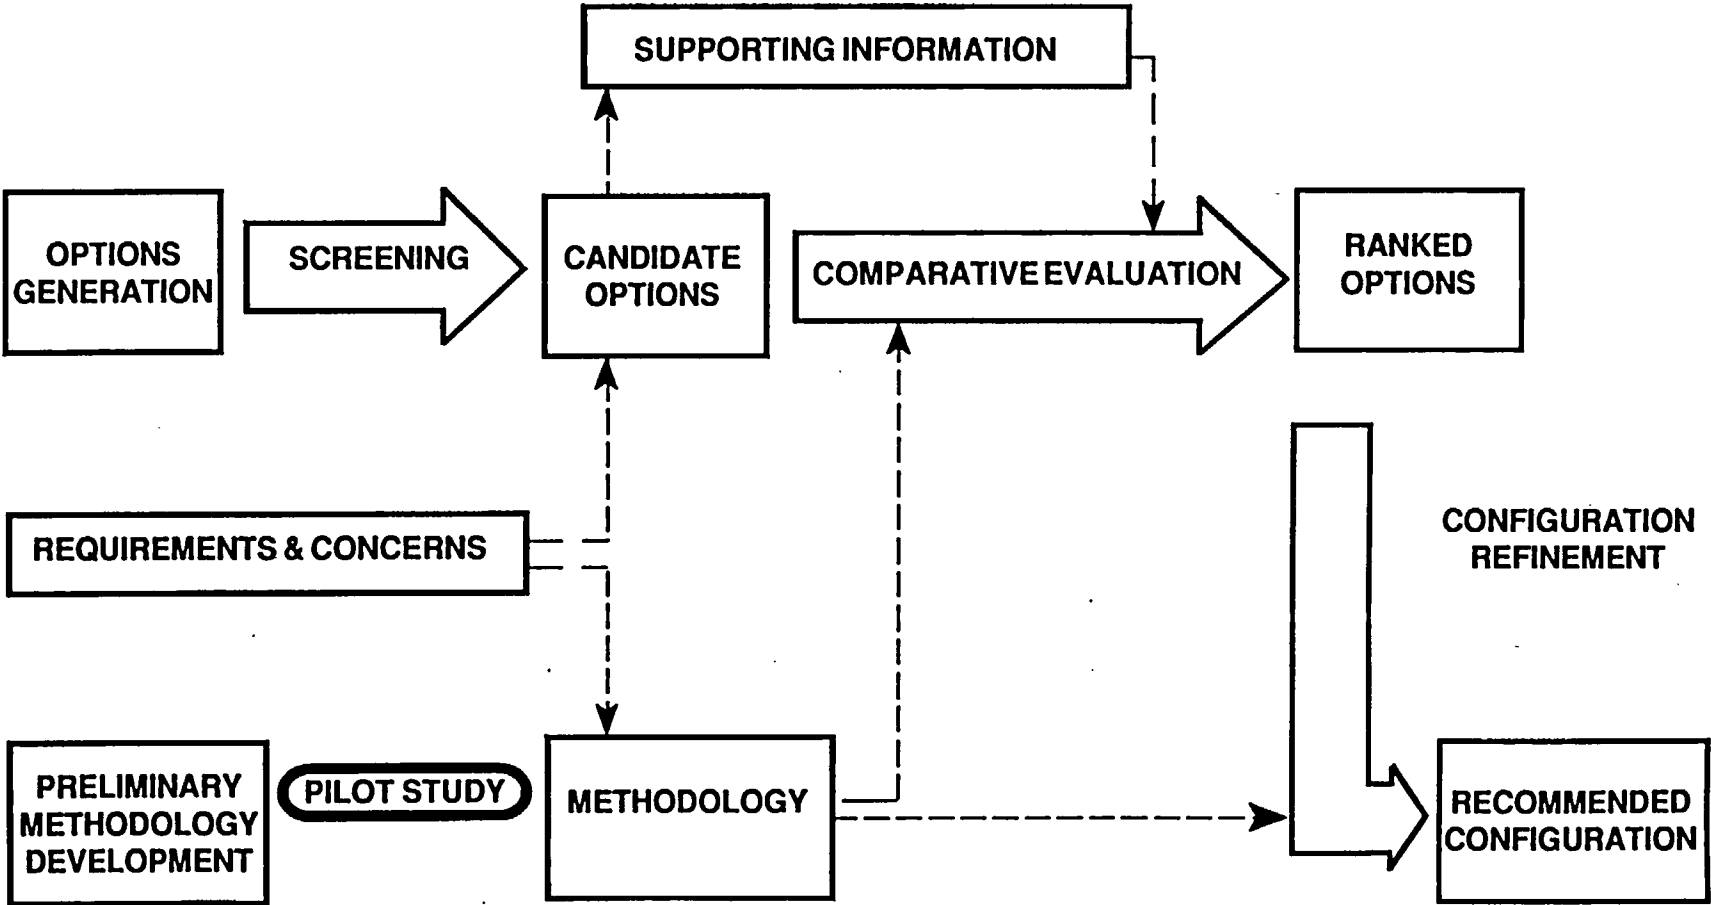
SUPPORTING INFORMATION

OPTIONS GENERATION

SCREENING

CANDIDATE OPTIONS

COMPARATIVE EVALUATION

RANKED OPTIONS

CONFIGURATION REFINEMENT

REQUIREMENTS & CONCERNS

PRELIMINARY METHODOLOGY DEVELOPMENT

PILOT STUDY

METHODOLOGY

RECOMMENDED CONFIGURATION